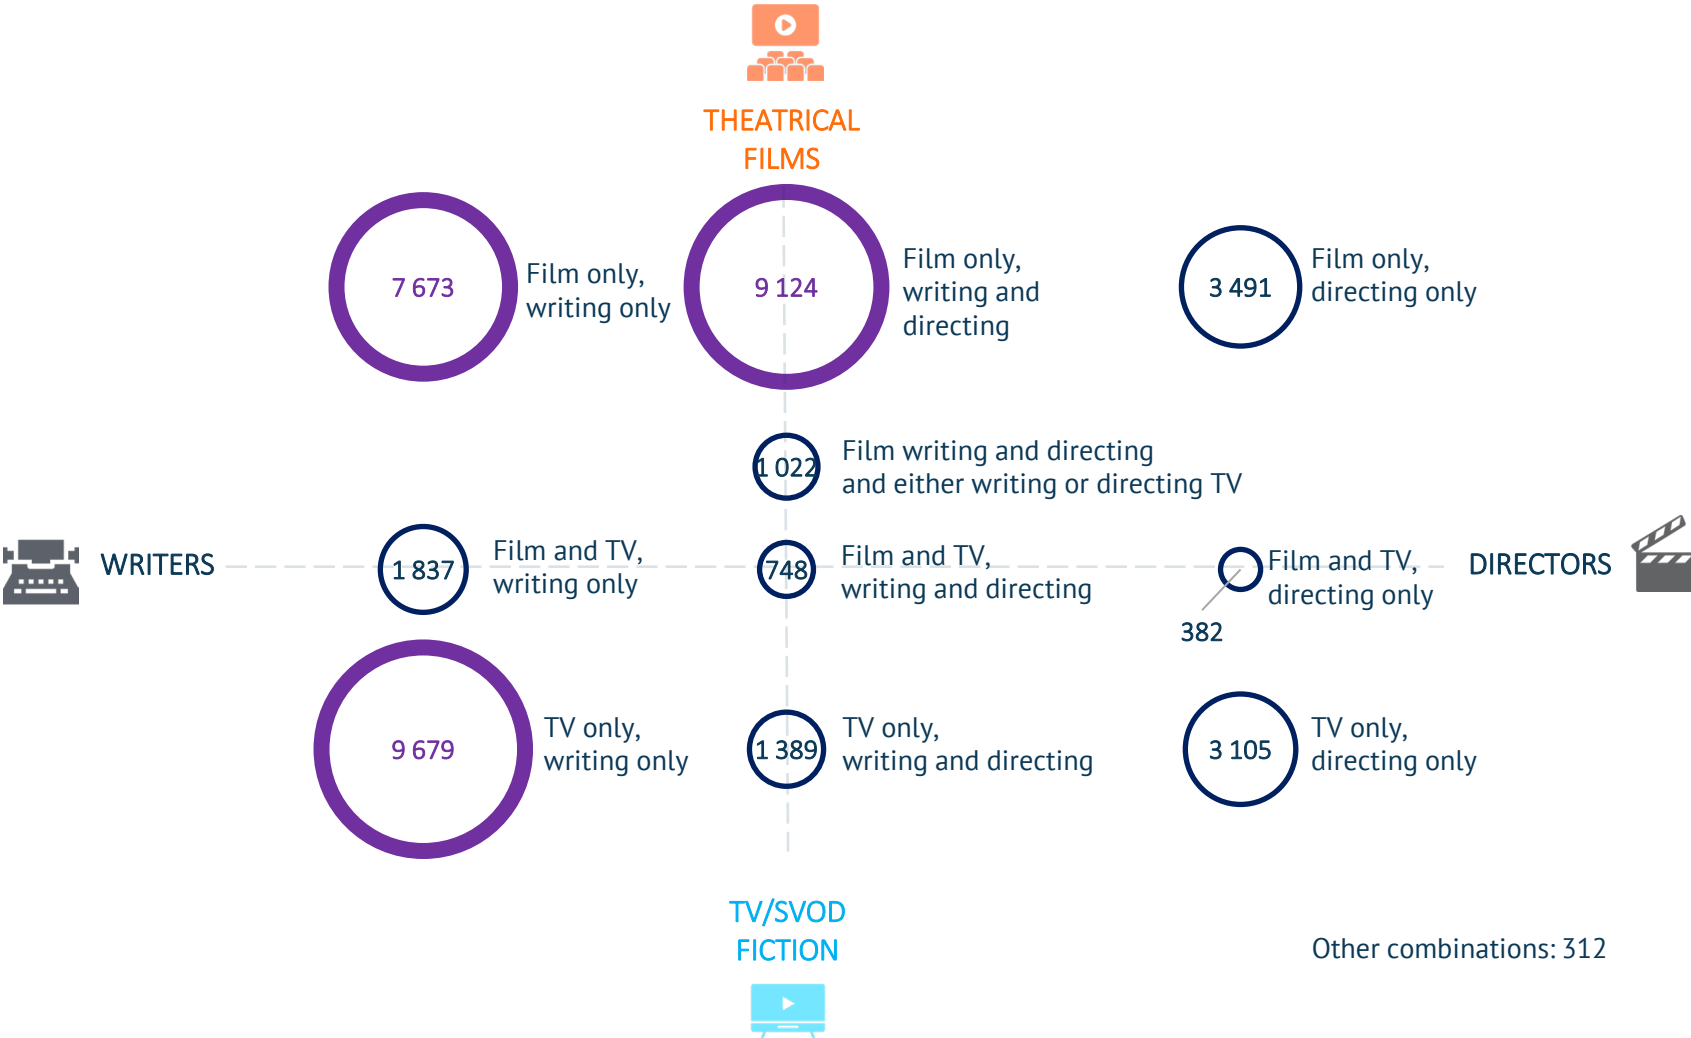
THEATRICAL FILMS

7 673

Film only, writing only

9 124

Film only, writing and directing

3 491

Film only, directing only

1 022

Film writing and directing and either writing or directing TV

WRITERS

1 837

Film and TV, writing only

748

Film and TV, writing and directing

Film and TV, directing only

382

DIRECTORS

9 679

TV only, writing only

1 389

TV only, writing and directing

3 105

TV only, directing only

TV/SVOD FICTION

Other combinations: 312